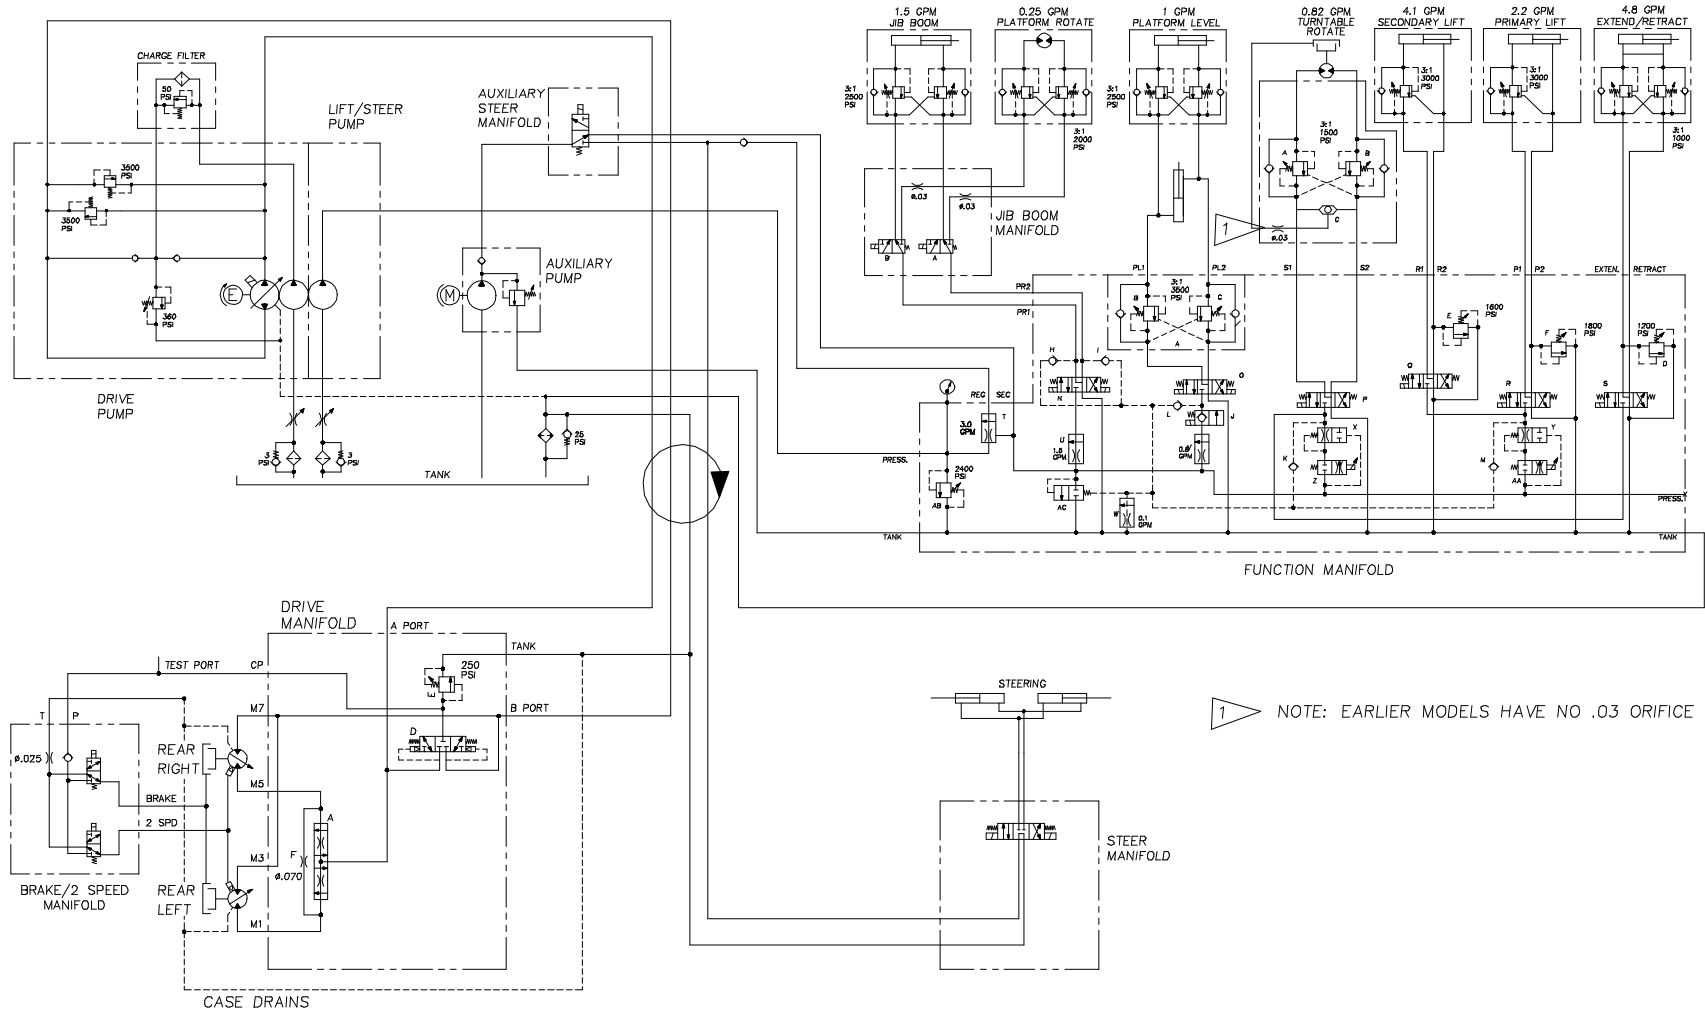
CHARGE FILTER
50 PSI
LIFT/STEER PUMP
AUXILIARY STEER MANIFOLD
3500 PSI
3500 PSI
360 PSI
E
M
AUXILIARY PUMP
DRIVE PUMP
3 PSI
3 PSI
25 PSI
TANK
1.5 GPM JIB BOOM
0.25 GPM PLATFORM ROTATE
1 GPM PLATFORM LEVEL
0.82 GPM TURNTABLE ROTATE
4.1 GPM SECONDARY LIFT
2.2 GPM PRIMARY LIFT
4.8 GPM EXTEND/RETRACT
3:1 2500 PSI
3:1 2000 PSI
3:1 2500 PSI
3:1 1500 PSI
3:1 3000 PSI
3:1 3000 PSI
3:1 1000 PSI
ø.03
ø.03
JIB BOOM MANIFOLD
B
A
1
ø.03
C
A
B
PL1
PL2
S1
S2
R1
R2
P1
P2
EXTEN.
RETRACT
PR2
PR1
3:1 3500 PSI
B
C
A
1600 PSI
E
1800 PSI
F
1200 PSI
D
H
I
N
O
G
Q
R
S
REG
SEC
3.0 GPM
T
L
J
P
X
K
Z
M
Y
AA
U
1.5 GPM
0.8 GPM
PRESS.
2400 PSI
AB
AC
0.1 GPM
W
PRESS.
TANK
TANK
FUNCTION MANIFOLD
DRIVE MANIFOLD
A PORT
TANK
TEST PORT
CP
250 PSI
E
B PORT
T
P
M7
REAR RIGHT
D
ø.025
BRAKE
M5
2 SPD
A
M3
F
ø.070
REAR LEFT
M1
BRAKE/2 SPEED MANIFOLD
CASE DRAINS
STEERING
1
NOTE: EARLIER MODELS HAVE NO .03 ORIFICE
STEER MANIFOLD